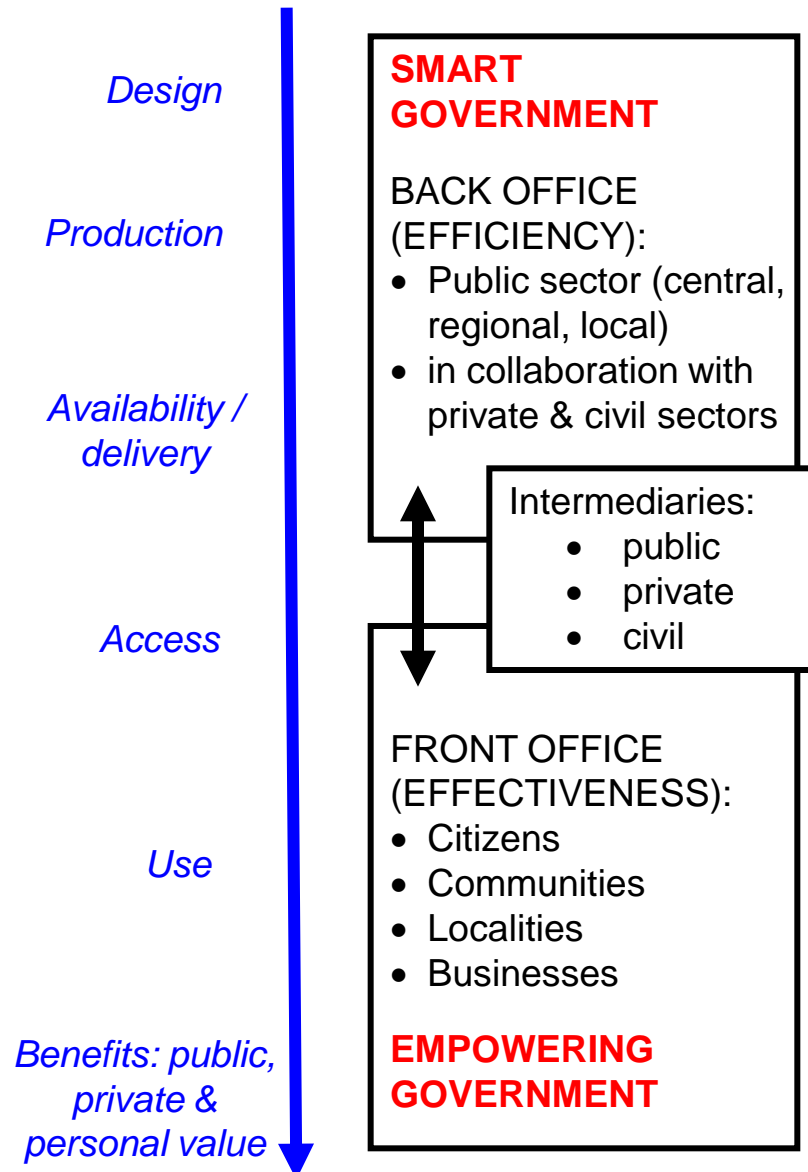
Design

Production

Availability / delivery

Access

Use

Benefits: public, private & personal value

SMART GOVERNMENT

BACK OFFICE (EFFICIENCY):
• Public sector (central, regional, local)
• in collaboration with private & civil sectors

Intermediaries:
• public
• private
• civil

FRONT OFFICE (EFFECTIVENESS):
• Citizens
• Communities
• Localities
• Businesses

EMPOWERING GOVERNMENT